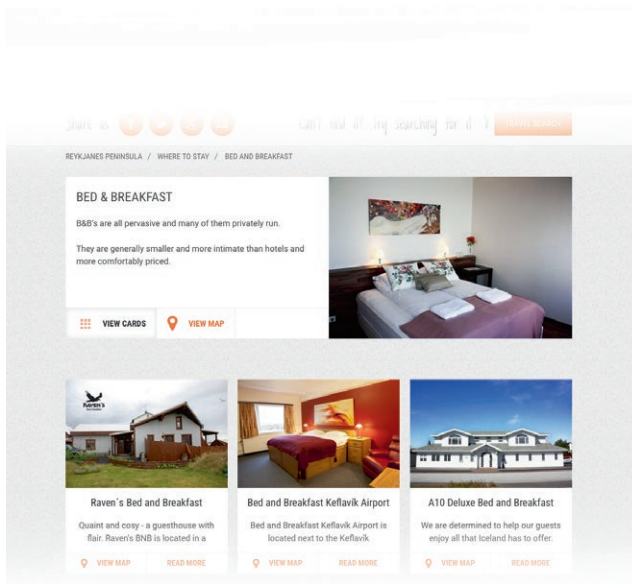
Share us

Can't find it? Try searching for it

REYKJANES PENINSULA / WHERE TO STAY / BED AND BREAKFAST

BED & BREAKFAST

B&B's are all pervasive and many of them privately run.

They are generally smaller and more intimate than hotels and more comfortably priced.

VIEW CARDS

VIEW MAP

Raven's

Raven´s Bed and Breakfast

Quaint and cosy - a guesthouse with flair. Raven's BNB is located in a

VIEW MAP

READ MORE

Bed and Breakfast Keflavík Airport

Bed and Breakfast Keflavík Airport is located next to the Keflavík

VIEW MAP

READ MORE

A10 Deluxe Bed and Breakfast

We are determined to help our guests enjoy all that Iceland has to offer.

VIEW MAP

READ MORE